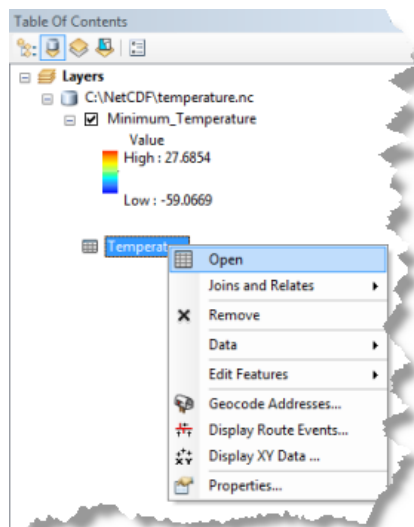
Table Of Contents

Layers

C:\NetCDF\temperature.nc

Minimum_Temperature

Value

High : 27.6854

Low : -59.0669

Temperat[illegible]

Open

Joins and Relates

Remove

Data

Edit Features

Geocode Addresses...

Display Route Events...

Display XY Data ...

Properties...